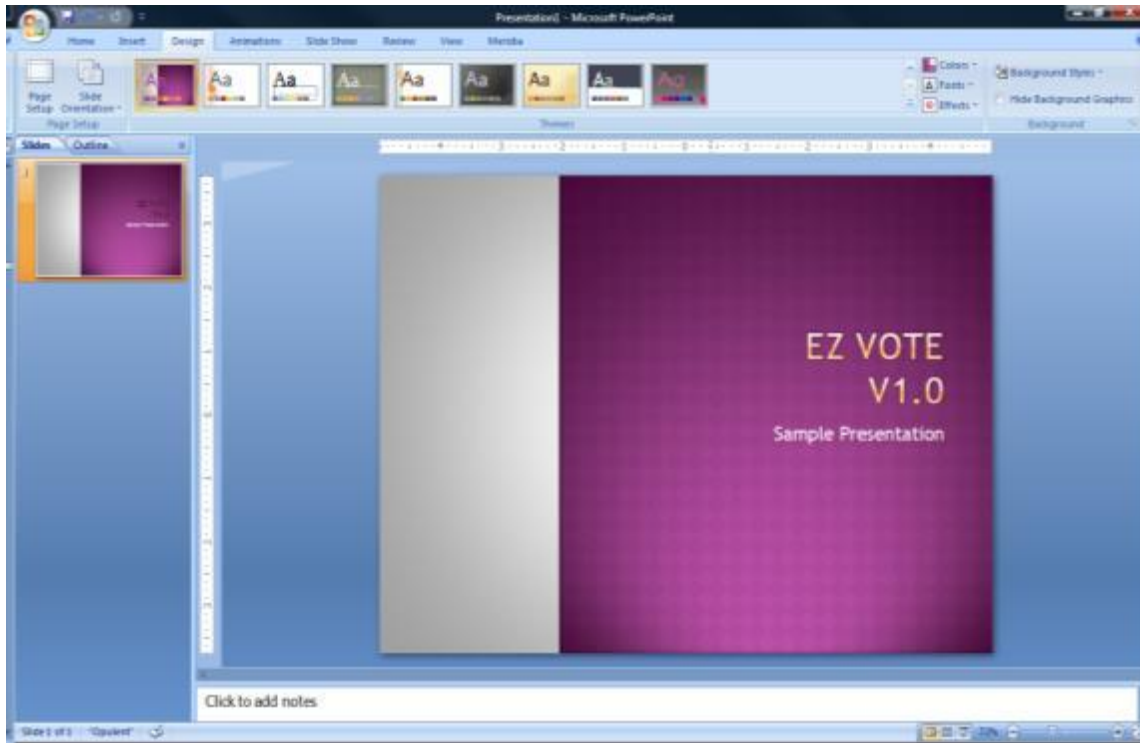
Presentation1 - Microsoft PowerPoint

Home Insert Design Animations Slide Show Review View Meridia

Page Setup Slide Orientation
Page Setup

Aa Aa Aa Aa Aa Aa Aa Aa
Themes

Colors
Fonts
Effects

Background Styles
Hide Background Graphics
Background

Slides Outline

1

EZ VOTE V1.0

Sample Presentation

Click to add notes

Slide 1 of 1 "Opulent"